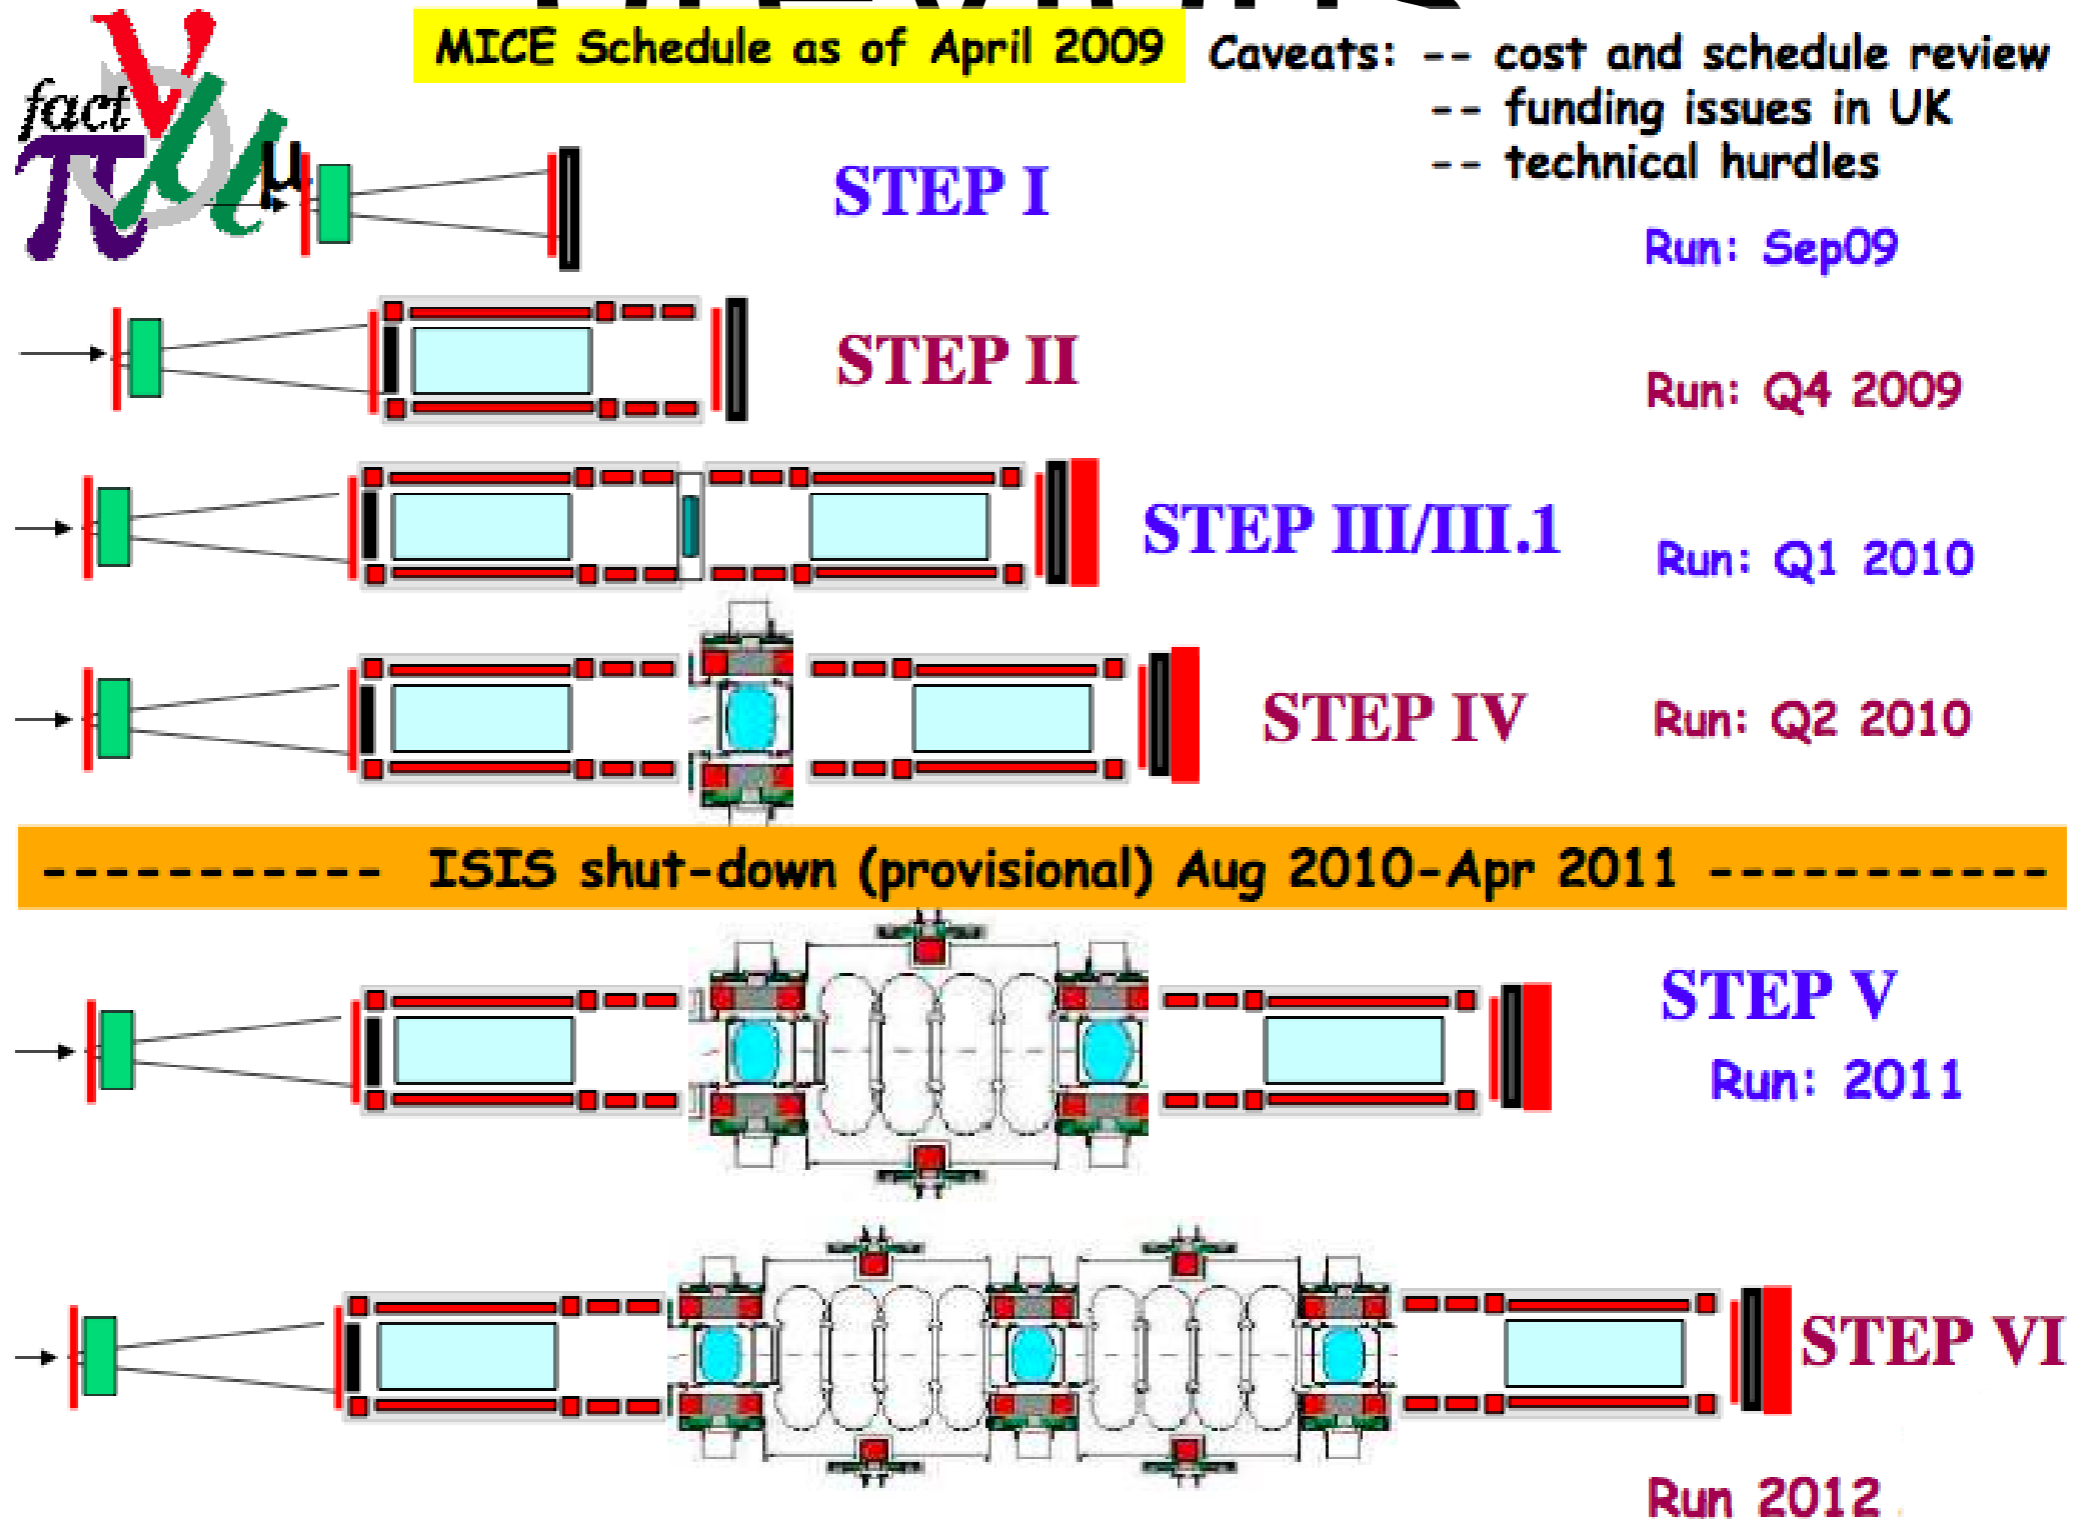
fact $\nu$ $\pi$ $\mu$

MICE Schedule as of April 2009

Caveats: -- cost and schedule review
-- funding issues in UK
-- technical hurdles

STEP I

Run: Sep09

STEP II

Run: Q4 2009

STEP III/III.1

Run: Q1 2010

STEP IV

Run: Q2 2010

----------- ISIS shut-down (provisional) Aug 2010-Apr 2011 -----------

STEP V

Run: 2011

STEP VI

Run 2012